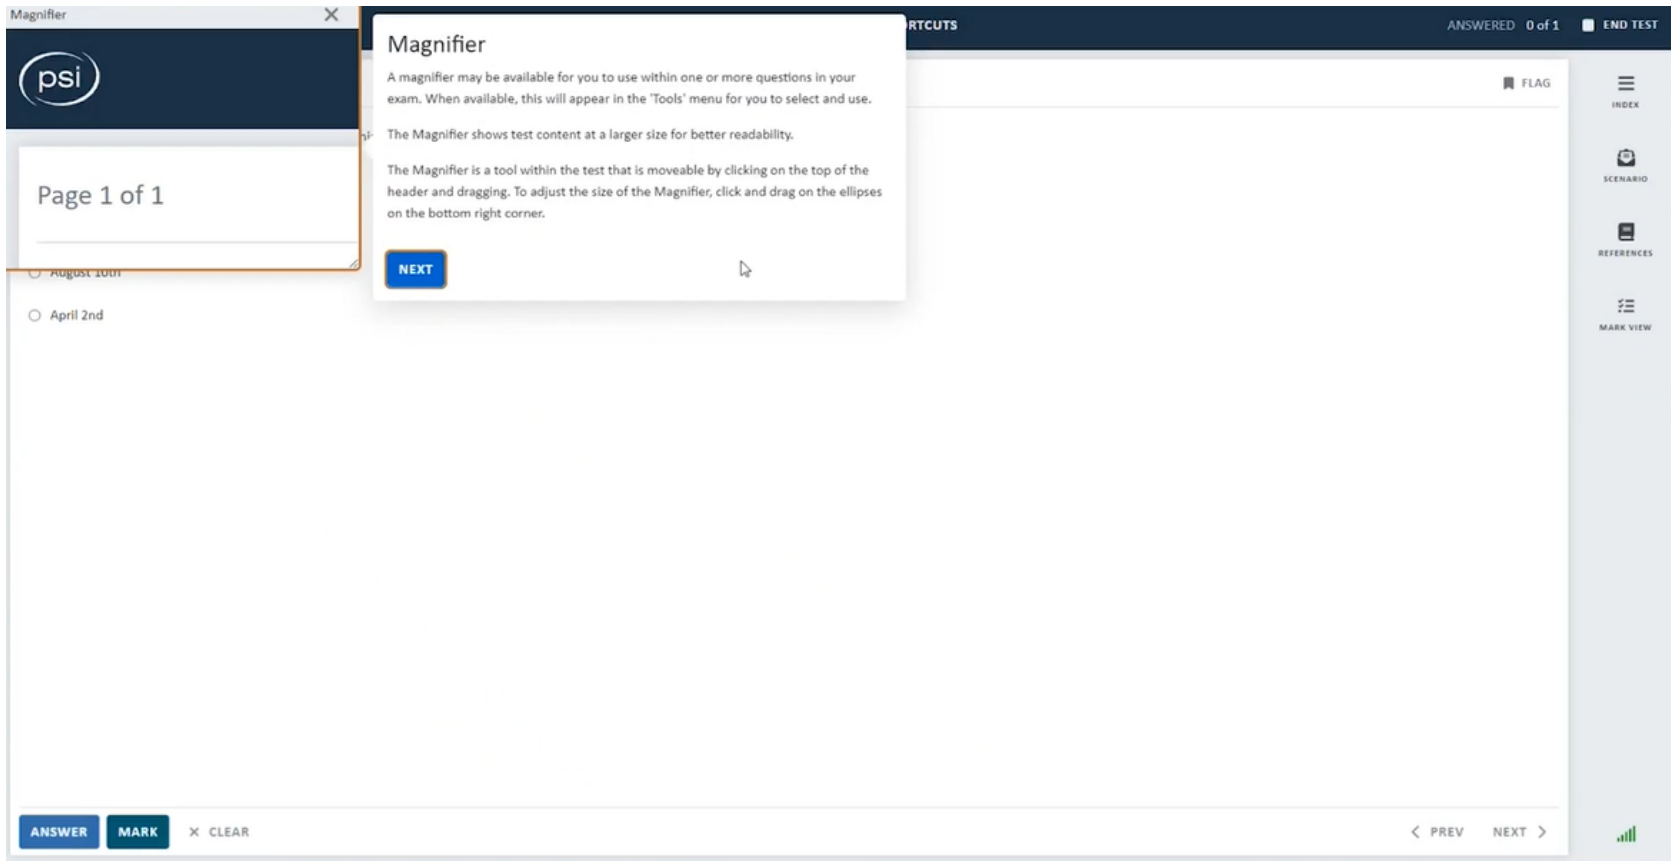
Magnifier ×

psi

Page 1 of 1

August 10th

April 2nd

Magnifier

A magnifier may be available for you to use within one or more questions in your exam. When available, this will appear in the 'Tools' menu for you to select and use.

The Magnifier shows test content at a larger size for better readability.

The Magnifier is a tool within the test that is moveable by clicking on the top of the header and dragging. To adjust the size of the Magnifier, click and drag on the ellipses on the bottom right corner.

NEXT

RTCUTS

ANSWERED 0 of 1

END TEST

FLAG

INDEX

SCENARIO

REFERENCES

MARK VIEW

ANSWER MARK × CLEAR

PREV NEXT